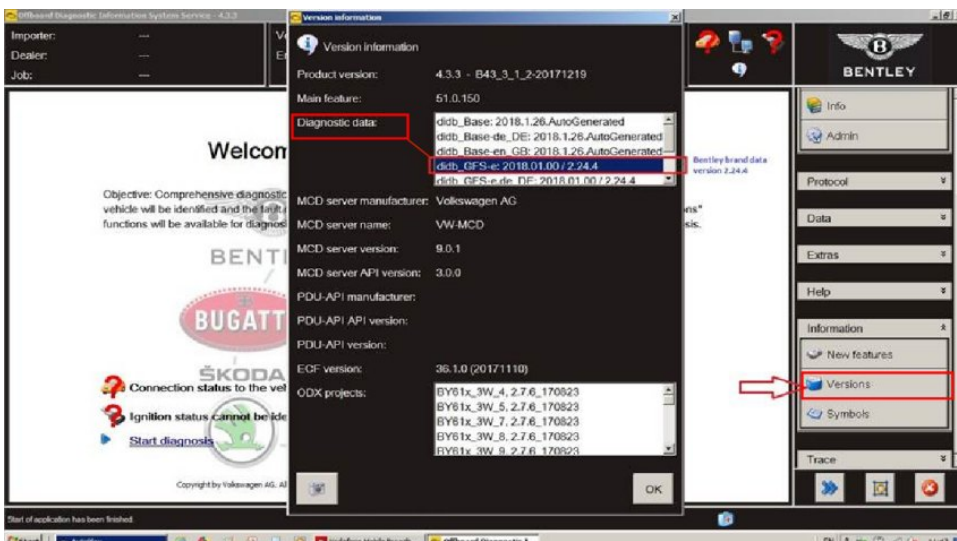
Offboard Diagnostic Information System Service - 4.3.3

Importer: ---
Dealer: ---
Job: ---

Welcom

Objective: Comprehensive diagnostic
vehicle will be identified and the fault
functions will be available for diagnos

BENT

BUGATT

ŠKODA

Connection status to the ve

Ignition status cannot be ide

Start diagnosis

Copyright by Volkswagen AG. Al

Start of application has been finished.

Version information

Version information

Product version: 4.3.3 - B43_3_1_2-20171219
Main feature: 51.0.150
Diagnostic data: didb_Base: 2018.1.26.AutoGenerated
didb_Base-de_DE: 2018.1.26.AutoGenerated
didb_Base-en_GB: 2018.1.26.AutoGenerated
didb_GFS-e: 2018.01.00 / 2.24.4
didb_GFS-e.de_DE: 2018.01.00 / 2.24.4

Bentley brand data version 2.24.4

MCD server manufacturer: Volkswagen AG
MCD server name: VW-MCD
MCD server version: 9.0.1
MCD server API version: 3.0.0
PDU-API manufacturer:
PDU-API API version:
PDU-API version:
ECF version: 36.1.0 (20171110)
ODX projects: BY61x_3W_4, 2.7.6_170823
BY61x_3W_5, 2.7.6_170823
BY61x_3W_7, 2.7.6_170823
BY61x_3W_8, 2.7.6_170823
BY61x_3W_9, 2.7.6_170823

OK

ns"
sis.

BENTLEY

Info
Admin
Protocol
Data
Extras
Help
Information
New features
Versions
Symbols
Trace